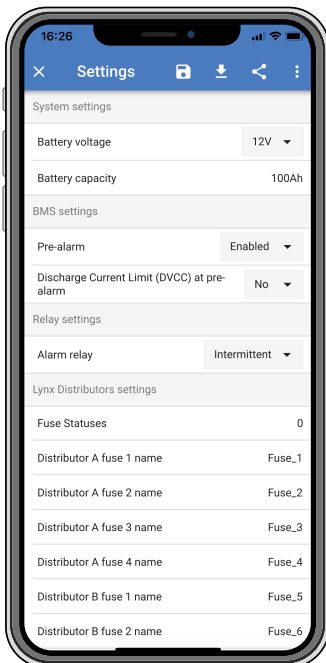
16:26

Settings

System settings

Battery voltage 12V

Battery capacity 100Ah

BMS settings

Pre-alarm Enabled

Discharge Current Limit (DVCC) at pre-alarm No

Relay settings

Alarm relay Intermittent

Lynx Distributors settings

Fuse Statuses 0

Distributor A fuse 1 name Fuse_1

Distributor A fuse 2 name Fuse_2

Distributor A fuse 3 name Fuse_3

Distributor A fuse 4 name Fuse_4

Distributor B fuse 1 name Fuse_5

Distributor B fuse 2 name Fuse_6